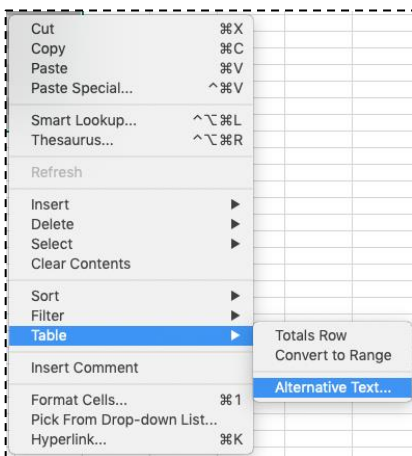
Cut ⌘X
Copy ⌘C
Paste ⌘V
Paste Special... ^⌘V

Smart Lookup... ^⌥⌘L
Thesaurus... ^⌥⌘R

Refresh

Insert ▶
Delete ▶
Select ▶
Clear Contents

Sort ▶
Filter ▶
Table ▶

Insert Comment

Format Cells... ⌘1
Pick From Drop-down List...
Hyperlink... ⌘K

Totals Row
Convert to Range

Alternative Text...